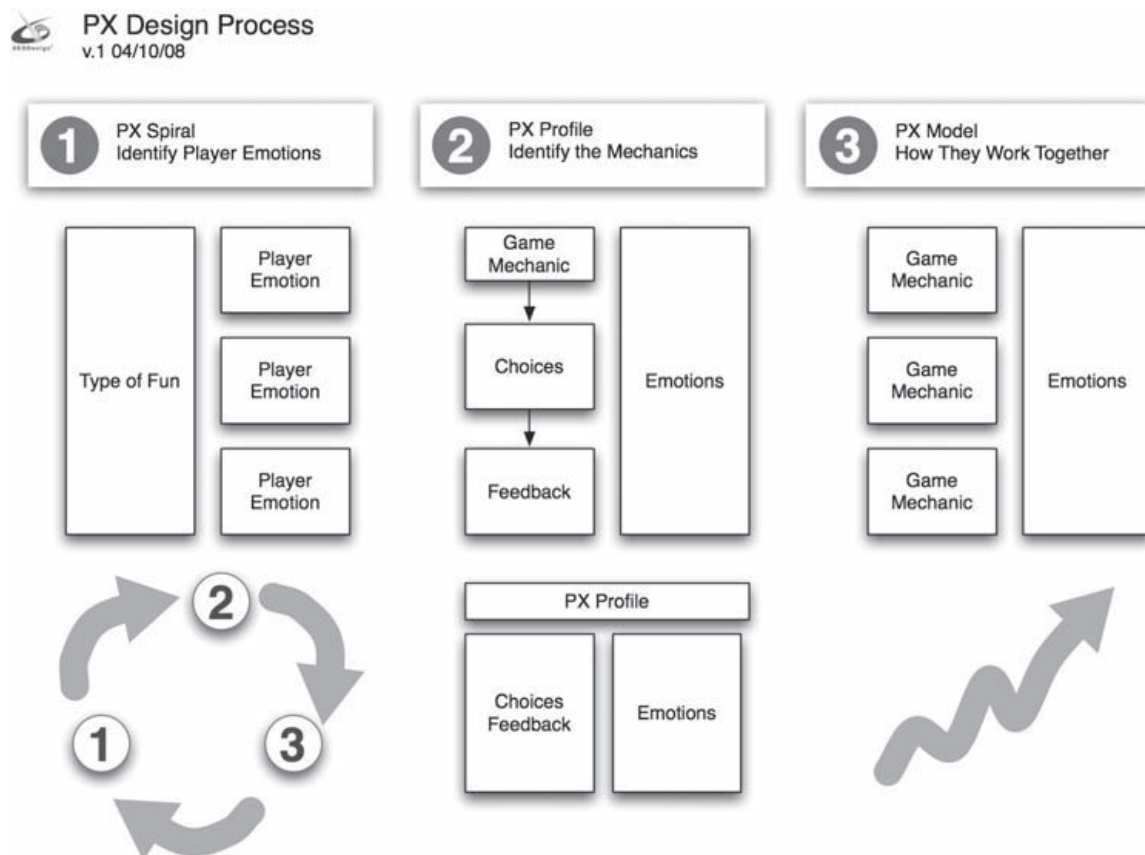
XEODesign

PX Design Process
v.1 04/10/08

1 PX Spiral
Identify Player Emotions

2 PX Profile
Identify the Mechanics

3 PX Model
How They Work Together

Type of Fun

Player Emotion

Player Emotion

Player Emotion

2

1

3

Game Mechanic

Choices

Feedback

Emotions

PX Profile

Choices Feedback

Emotions

Game Mechanic

Game Mechanic

Game Mechanic

Emotions